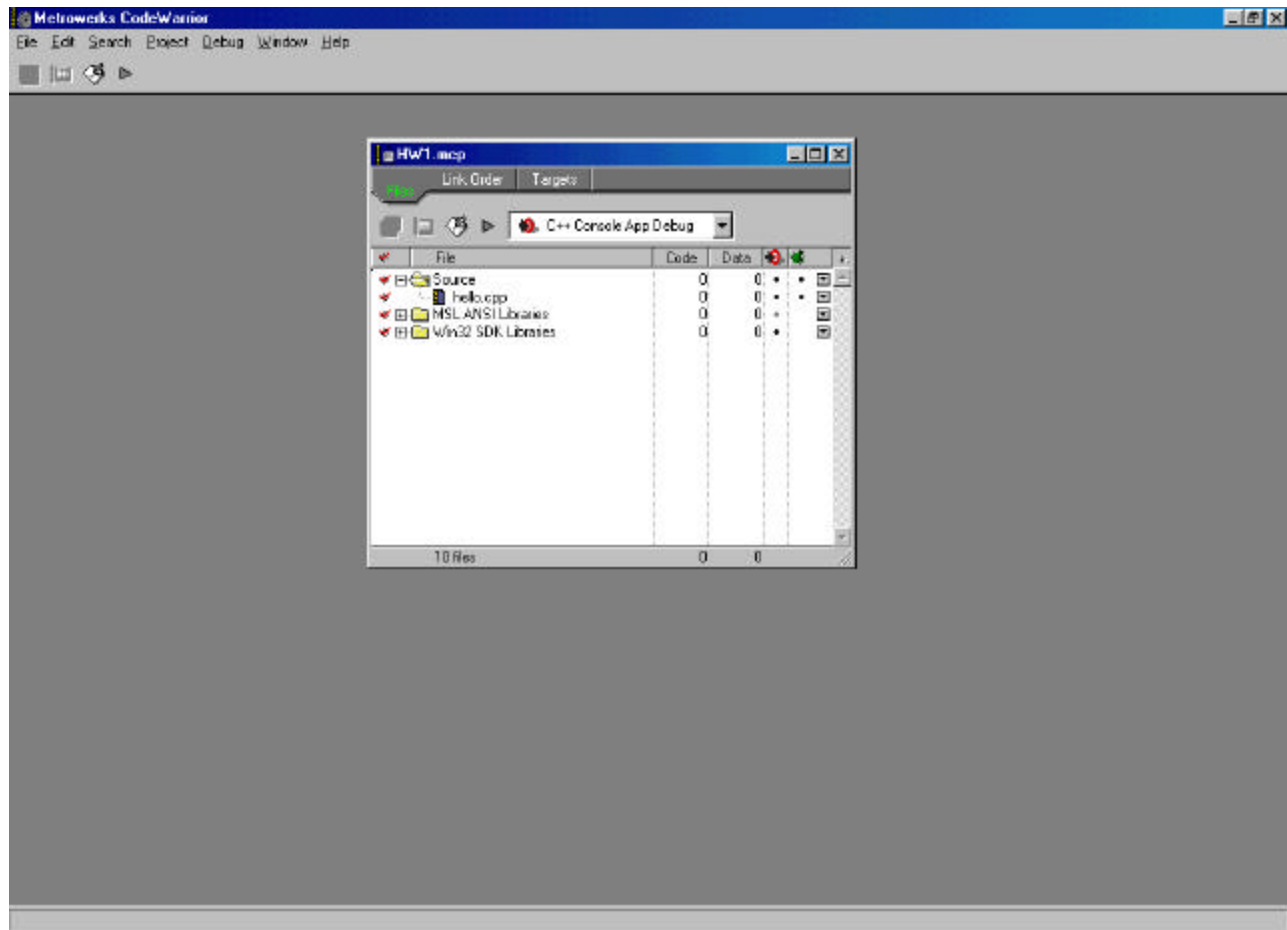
Metrowerks CodeWarrior

File Edit Search Project Debug Window Help

HW1.mcp

Files Link Order Targets

C++ Console App Debug

| File | Code | Data |
|---|---|---|
| Source | 0 | 0 |
| hello.cpp | 0 | 0 |
| MSL ANSI Libraries | 0 | 0 |
| Win32 SDK Libraries | 0 | 0 |

10 files 0 0